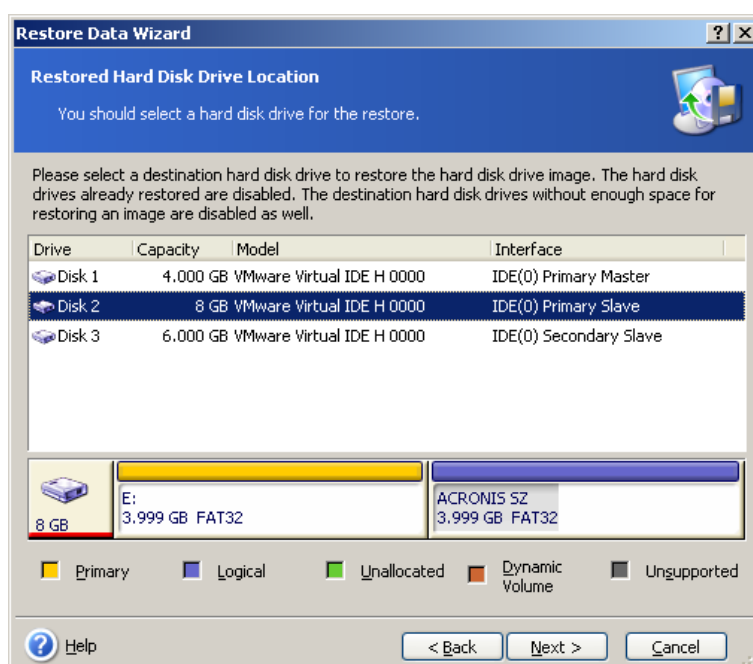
Restore Data Wizard

?

Restored Hard Disk Drive Location

You should select a hard disk drive for the restore.

Please select a destination hard disk drive to restore the hard disk drive image. The hard disk drives already restored are disabled. The destination hard disk drives without enough space for restoring an image are disabled as well.

| Drive | Capacity | Model | Interface |
|---|---|---|---|
| Disk 1 | 4.000 GB | VMware Virtual IDE H 0000 | IDE(0) Primary Master |
| Disk 2 | 8 GB | VMware Virtual IDE H 0000 | IDE(0) Primary Slave |
| Disk 3 | 6.000 GB | VMware Virtual IDE H 0000 | IDE(0) Secondary Slave |

8 GB

E:
3.999 GB FAT32

ACRONIS SZ
3.999 GB FAT32

Primary
Logical
Unallocated
Dynamic Volume
Unsupported

Help
< Back
Next >
Cancel